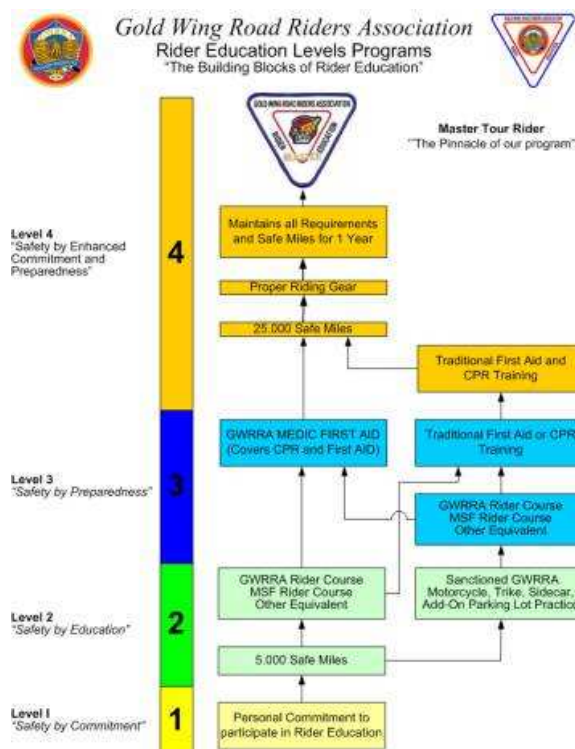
Gold Wing Road Riders Association
Rider Education Levels Programs
"The Building Blocks of Rider Education"

Master Tour Rider
"The Pinnacle of our program"

Level 4
"Safety by Enhanced Commitment and Preparedness"

4

Maintains all Requirements and Safe Miles for 1 Year

Proper Riding Gear

25,000 Safe Miles

Traditional First Aid and CPR Training

Level 3
"Safety by Preparedness"

3

GWRRA MEDIC FIRST AID (Covers CPR and First AID)

Traditional First Aid or CPR Training

GWRRA Rider Course
MSF Rider Course
Other Equivalent

Level 2
"Safety by Education"

2

GWRRA Rider Course
MSF Rider Course
Other Equivalent

Sanctioned GWRRA Motorcycle, Trike, Sidecar, Add-On Parking Lot Practice

5,000 Safe Miles

Level I
"Safety by Commitment"

1

Personal Commitment to participate in Rider Education